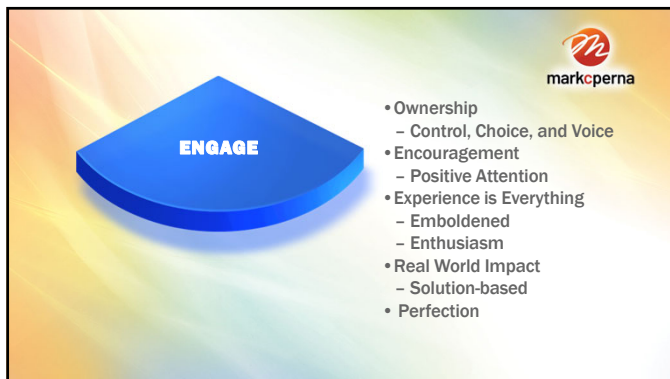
markcperna

ENGAGE

• Ownership
– Control, Choice, and Voice
• Encouragement
– Positive Attention
• Experience is Everything
– Emboldened
– Enthusiasm
• Real World Impact
– Solution-based
• Perfection